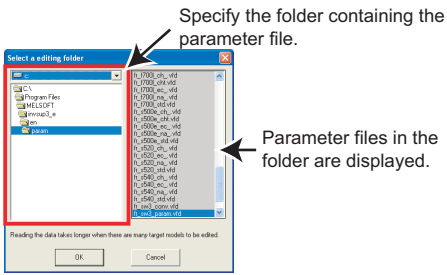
Specify the folder containing the parameter file.

Select a editing folder

c:

C:\
Program Files
MELSOFT
invsup3_e
en
param

fr_f700l_ch_.vfd
fr_f700l_cht.vfd
fr_f700l_ec_.vfd
fr_f700l_na_.vfd
fr_f700l_std.vfd
fr_e500e_ch_.vfd
fr_e500e_cht.vfd
fr_e500e_ec_.vfd
fr_e500e_na_.vfd
fr_e500e_std.vfd
fr_e520_ch_.vfd
fr_e520_cht.vfd
fr_e520_ec_.vfd
fr_e520_na_.vfd
fr_e520_std.vfd
fr_e540_ch_.vfd
fr_e540_ec_.vfd
fr_e540_na_.vfd
fr_e540_std.vfd
fr_sw3_conv.vfd
fr_sw3_param.vfd

Parameter files in the folder are displayed.

Reading the data takes longer when there are many target models to be edited.

OK

Cancel